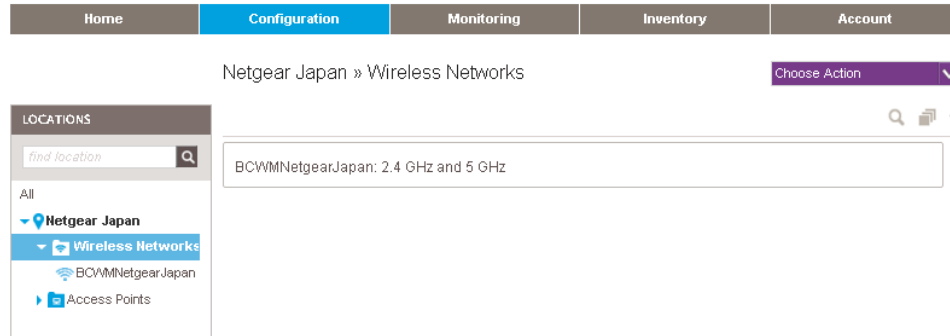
Home | Configuration | Monitoring | Inventory | Account

Netgear Japan » Wireless Networks

Choose Action

LOCATIONS

find location

All

Netgear Japan

Wireless Networks

BCWMNetgearJapan

Access Points

BCWMNetgearJapan: 2.4 GHz and 5 GHz